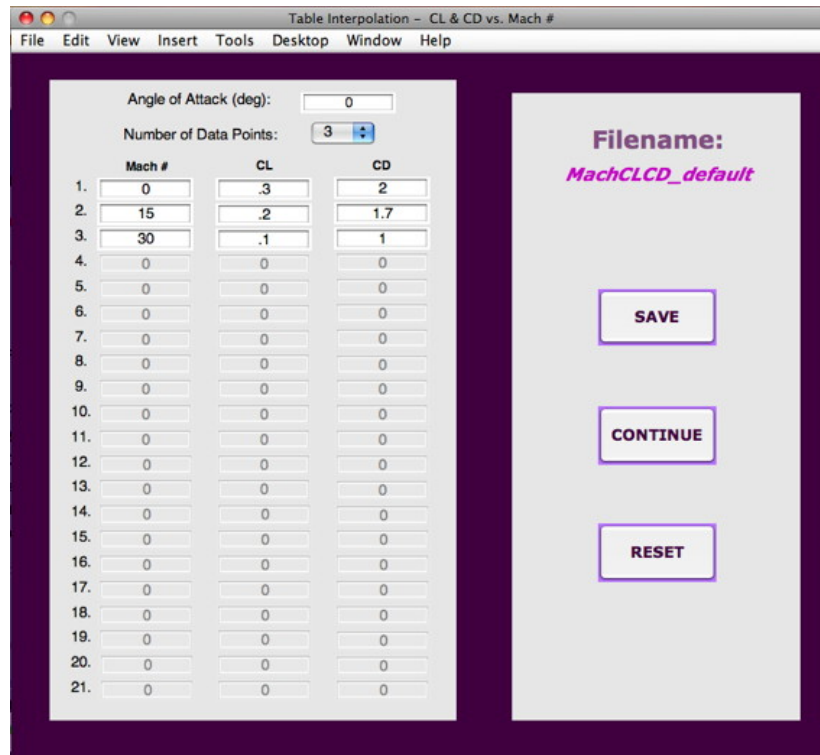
Table Interpolation – CL & CD vs. Mach #

File Edit View Insert Tools Desktop Window Help

Angle of Attack (deg): 0

Number of Data Points: 3

| | Mach # | CL | CD |
|---|---|---|---|
| 1. | 0 | .3 | 2 |
| 2. | 15 | .2 | 1.7 |
| 3. | 30 | .1 | 1 |
| 4. | 0 | 0 | 0 |
| 5. | 0 | 0 | 0 |
| 6. | 0 | 0 | 0 |
| 7. | 0 | 0 | 0 |
| 8. | 0 | 0 | 0 |
| 9. | 0 | 0 | 0 |
| 10. | 0 | 0 | 0 |
| 11. | 0 | 0 | 0 |
| 12. | 0 | 0 | 0 |
| 13. | 0 | 0 | 0 |
| 14. | 0 | 0 | 0 |
| 15. | 0 | 0 | 0 |
| 16. | 0 | 0 | 0 |
| 17. | 0 | 0 | 0 |
| 18. | 0 | 0 | 0 |
| 19. | 0 | 0 | 0 |
| 20. | 0 | 0 | 0 |
| 21. | 0 | 0 | 0 |

Filename:
MachCLCD_default

SAVE

CONTINUE

RESET